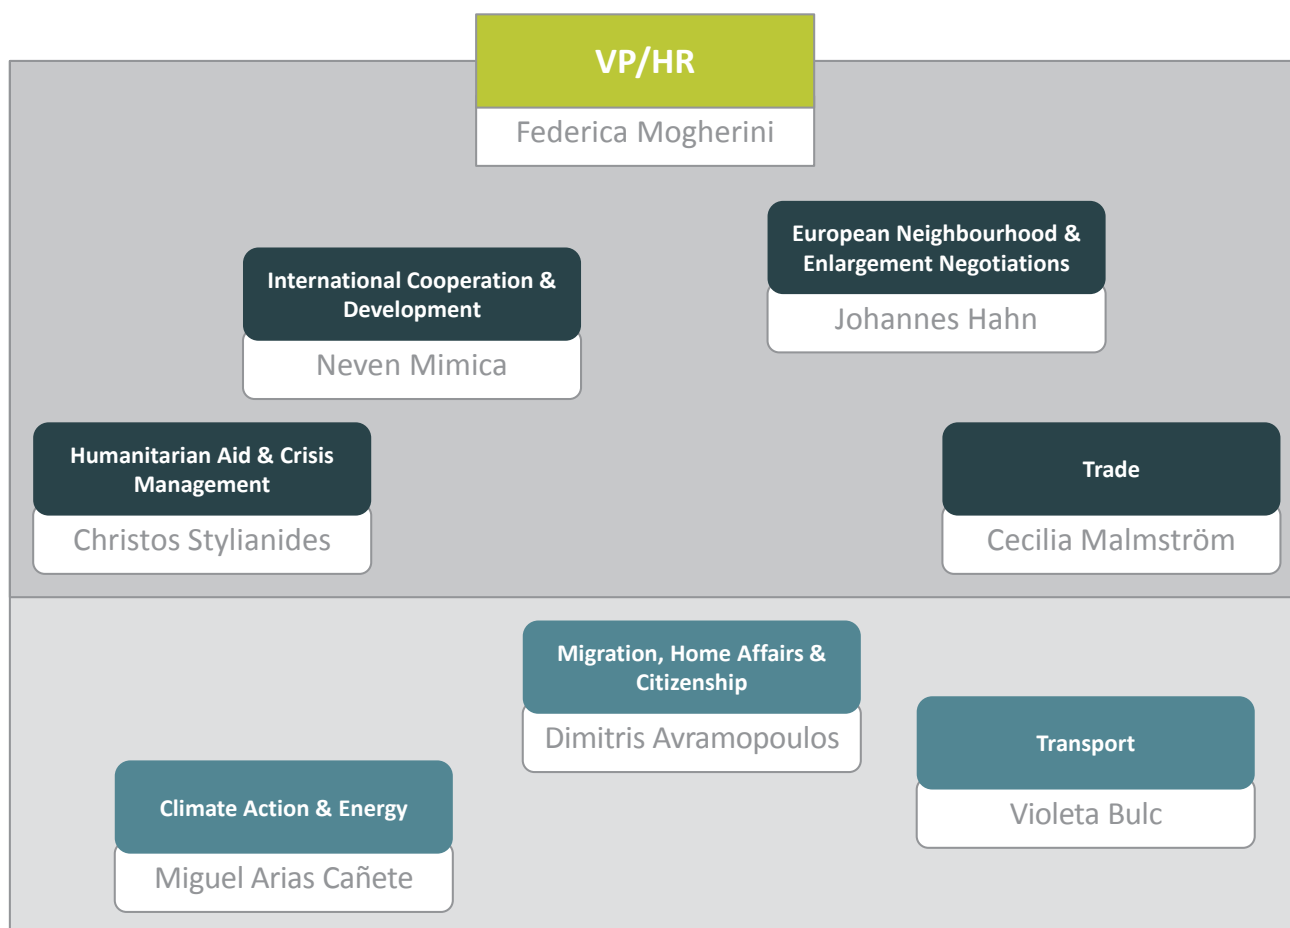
VP/HR
Federica Mogherini

European Neighbourhood & Enlargement Negotiations
Johannes Hahn

International Cooperation & Development
Neven Mimica

Humanitarian Aid & Crisis Management
Christos Stylianides

Trade
Cecilia Malmström

Migration, Home Affairs & Citizenship
Dimitris Avramopoulos

Transport
Violeta Bulc

Climate Action & Energy
Miguel Arias Cañete